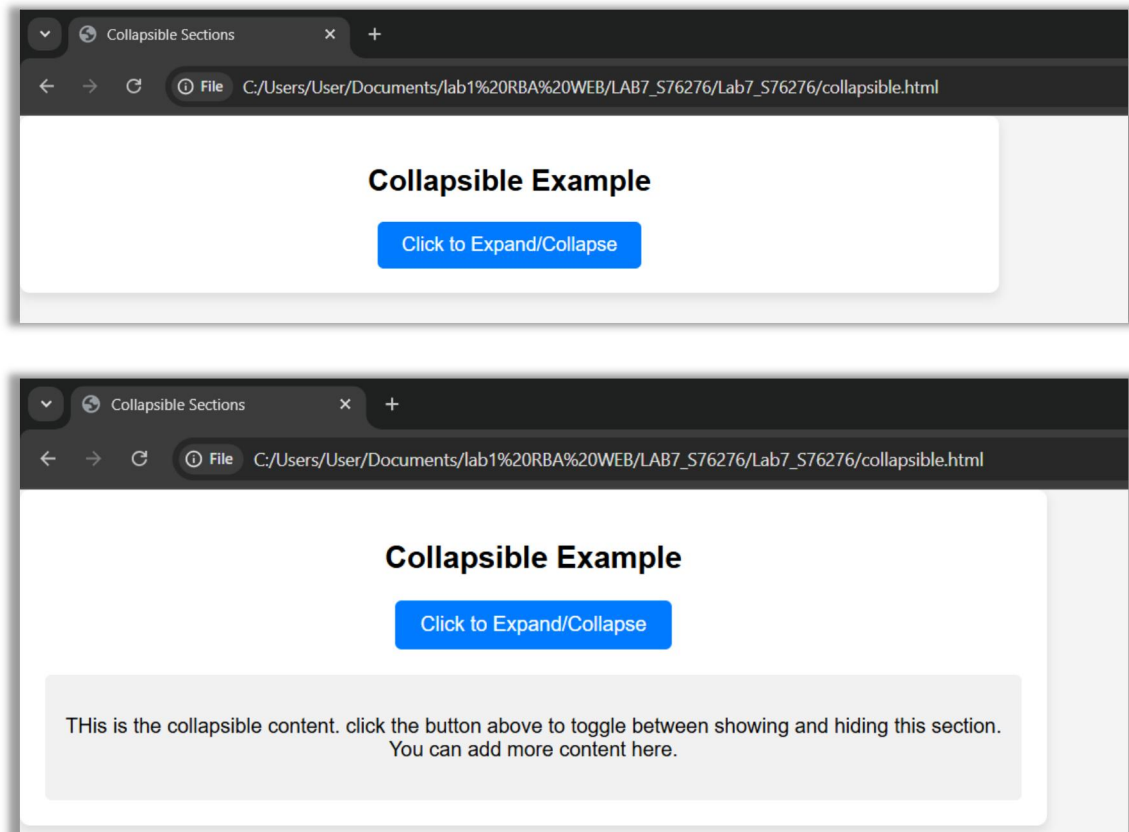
Collapsible Sections
×
+
File C:/Users/User/Documents/lab1%20RBA%20WEB/LAB7_S76276/Lab7_S76276/collapsible.html

Collapsible Example

Click to Expand/Collapse

Collapsible Sections
×
+
File C:/Users/User/Documents/lab1%20RBA%20WEB/LAB7_S76276/Lab7_S76276/collapsible.html

Collapsible Example

Click to Expand/Collapse

THis is the collapsible content. click the button above to toggle between showing and hiding this section. You can add more content here.